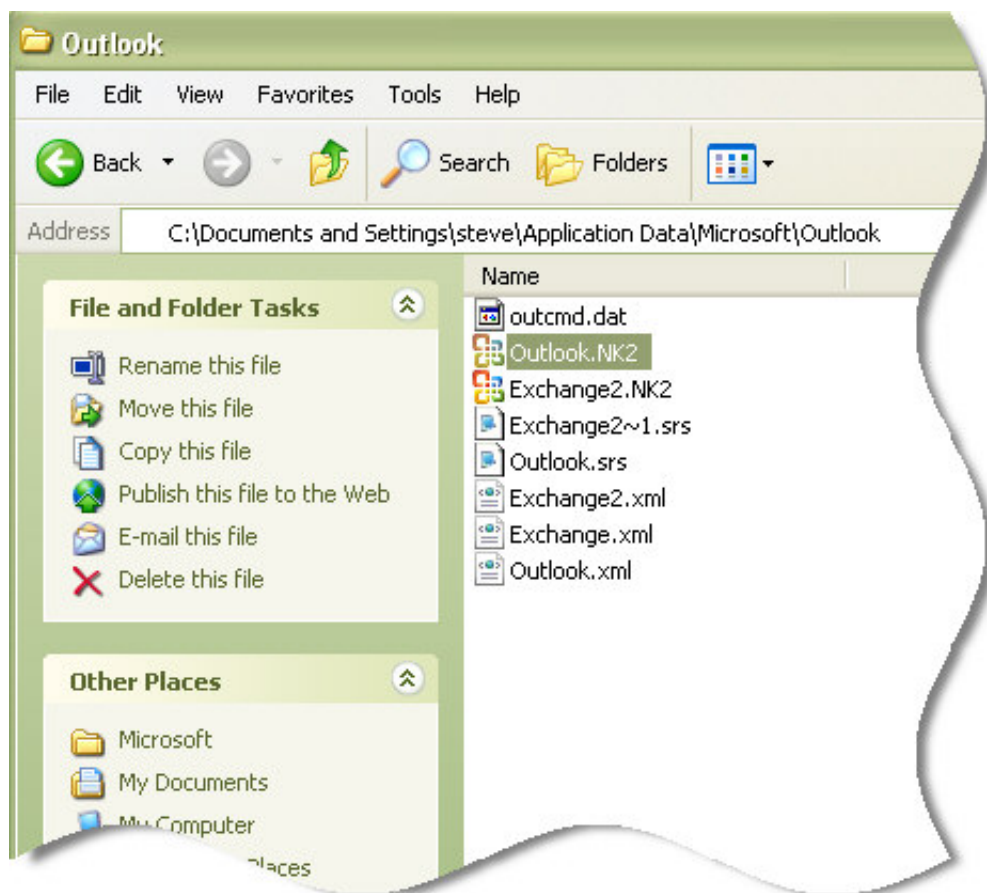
Outlook

File Edit View Favorites Tools Help

Back Search Folders

Address C:\Documents and Settings\steve\Application Data\Microsoft\Outlook

File and Folder Tasks

Rename this file
Move this file
Copy this file
Publish this file to the Web
E-mail this file
Delete this file

Other Places

Microsoft
My Documents
My Computer
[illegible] Places

Name
outcmd.dat
Outlook.NK2
Exchange2.NK2
Exchange2~1.srs
Outlook.srs
Exchange2.xml
Exchange.xml
Outlook.xml